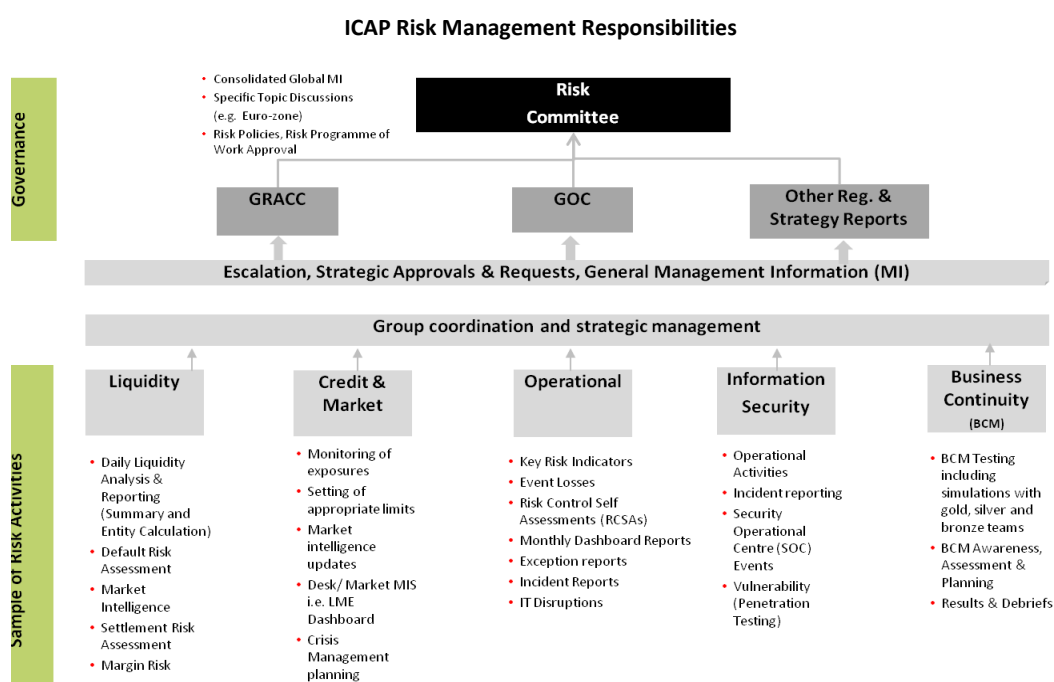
ICAP Risk Management Responsibilities

Governance

- Consolidated Global MI
- Specific Topic Discussions (e.g. Euro-zone)
- Risk Policies, Risk Programme of Work Approval

Risk Committee

GRACC

GOC

Other Reg. & Strategy Reports

Escalation, Strategic Approvals & Requests, General Management Information (MI)

Group coordination and strategic management

Sample of Risk Activities

Liquidity

- Daily Liquidity Analysis & Reporting (Summary and Entity Calculation)
- Default Risk Assessment
- Market Intelligence
- Settlement Risk Assessment
- Margin Risk

Credit & Market

- Monitoring of exposures
- Setting of appropriate limits
- Market intelligence updates
- Desk/ Market MIS i.e. LME Dashboard
- Crisis Management planning

Operational

- Key Risk Indicators
- Event Losses
- Risk Control Self Assessments (RCSAs)
- Monthly Dashboard Reports
- Exception reports
- Incident Reports
- IT Disruptions

Information Security

- Operational Activities
- Incident reporting
- Security Operational Centre (SOC) Events
- Vulnerability (Penetration Testing)

Business Continuity (BCM)

- BCM Testing including simulations with gold, silver and bronze teams
- BCM Awareness, Assessment & Planning
- Results & Debriefs